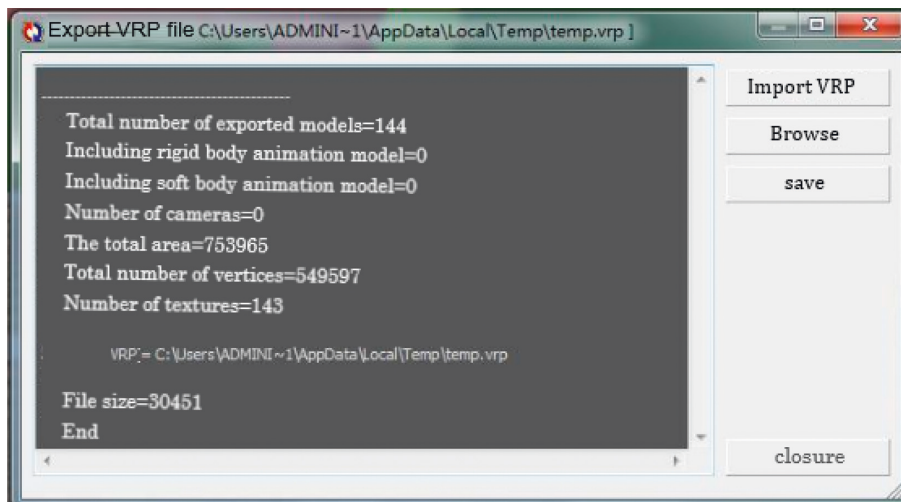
Export VRP file C:\Users\ADMINI~1\AppData\Local\Temp\temp.vrp ]

------------------------------------------------
Total number of exported models=144
Including rigid body animation model=0
Including soft body animation model=0
Number of cameras=0
The total area=753965
Total number of vertices=549597
Number of textures=143

VRP = C:\Users\ADMINI~1\AppData\Local\Temp\temp.vrp

File size=30451
End

Import VRP
Browse
save
closure